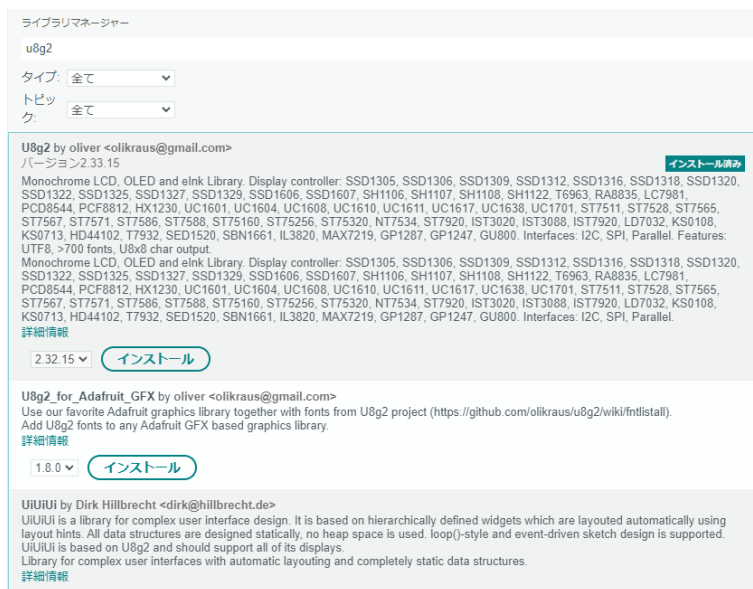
ライブラリマネージャー

u8g2

タイプ: 全て

トピック: 全て

U8g2 by oliver <olikraus@gmail.com>
バージョン2.33.15
インストール済み

Monochrome LCD, OLED and eInk Library. Display controller: SSD1305, SSD1306, SSD1309, SSD1312, SSD1316, SSD1318, SSD1320, SSD1322, SSD1325, SSD1327, SSD1329, SSD1606, SSD1607, SH1106, SH1107, SH1108, SH1122, T6963, RA8835, LC7981, PCD8544, PCF8812, HX1230, UC1601, UC1604, UC1608, UC1610, UC1611, UC1617, UC1638, UC1701, ST7511, ST7528, ST7565, ST7567, ST7571, ST7586, ST7588, ST75160, ST75256, ST75320, NT7534, ST7920, IST3020, IST3088, IST7920, LD7032, KS0108, KS0713, HD44102, T7932, SED1520, SBN1661, IL3820, MAX7219, GP1287, GP1247, GU800. Interfaces: I2C, SPI, Parallel. Features: UTF8, >700 fonts, U8x8 char output.
Monochrome LCD, OLED and eInk Library. Display controller: SSD1305, SSD1306, SSD1309, SSD1312, SSD1316, SSD1318, SSD1320, SSD1322, SSD1325, SSD1327, SSD1329, SSD1606, SSD1607, SH1106, SH1107, SH1108, SH1122, T6963, RA8835, LC7981, PCD8544, PCF8812, HX1230, UC1601, UC1604, UC1608, UC1610, UC1611, UC1617, UC1638, UC1701, ST7511, ST7528, ST7565, ST7567, ST7571, ST7586, ST7588, ST75160, ST75256, ST75320, NT7534, ST7920, IST3020, IST3088, IST7920, LD7032, KS0108, KS0713, HD44102, T7932, SED1520, SBN1661, IL3820, MAX7219, GP1287, GP1247, GU800. Interfaces: I2C, SPI, Parallel.
詳細情報

2.32.15 インストール

U8g2_for_Adafruit_GFX by oliver <olikraus@gmail.com>
Use our favorite Adafruit graphics library together with fonts from U8g2 project (https://github.com/olikraus/u8g2/wiki/fntlistall).
Add U8g2 fonts to any Adafruit GFX based graphics library.
詳細情報

1.8.0 インストール

UiUiUi by Dirk Hillbrecht <dirk@hillbrecht.de>
UiUiUi is a library for complex user interface design. It is based on hierarchically defined widgets which are layouted automatically using layout hints. All data structures are designed statically, no heap space is used. loop()-style and event-driven sketch design is supported. UiUiUi is based on U8g2 and should support all of its displays.
Library for complex user interfaces with automatic layouting and completely static data structures.
詳細情報